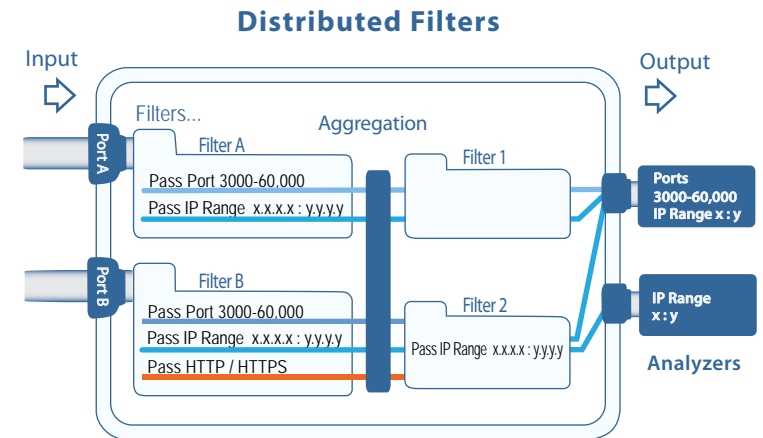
Distributed Filters

Input

Output

Filters...

Aggregation

Port A

Filter A

Pass Port 3000-60,000

Pass IP Range x.x.x.x : y.y.y.y

Filter 1

Ports 3000-60,000 IP Range x : y

Port B

Filter B

Pass Port 3000-60,000

Pass IP Range x.x.x.x : y.y.y.y

Pass HTTP / HTTPS

Filter 2

Pass IP Range x.x.x.x : y.y.y.y

IP Range x : y

Analyzers